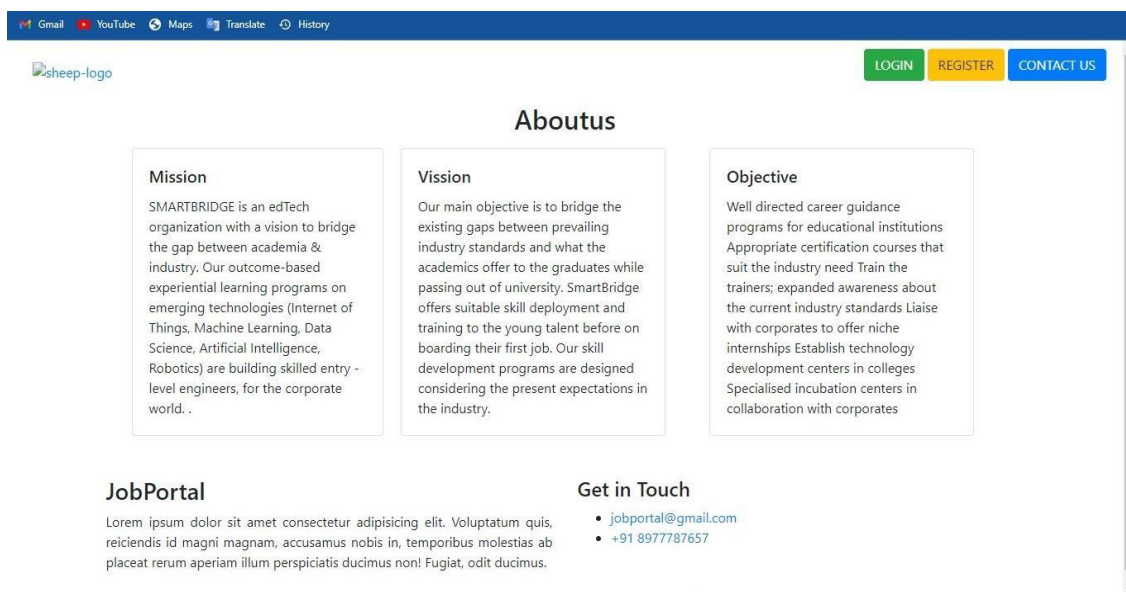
Gmail YouTube Maps Translate History

sheep-logo

LOGIN REGISTER CONTACT US

Aboutus

Mission

SMARTBRIDGE is an edTech organization with a vision to bridge the gap between academia & industry. Our outcome-based experiential learning programs on emerging technologies (Internet of Things, Machine Learning, Data Science, Artificial Intelligence, Robotics) are building skilled entry -level engineers, for the corporate world. .

Vission

Our main objective is to bridge the existing gaps between prevailing industry standards and what the academics offer to the graduates while passing out of university. SmartBridge offers suitable skill deployment and training to the young talent before on boarding their first job. Our skill development programs are designed considering the present expectations in the industry.

Objective

Well directed career guidance programs for educational institutions Appropriate certification courses that suit the industry need Train the trainers; expanded awareness about the current industry standards Liaise with corporates to offer niche internships Establish technology development centers in colleges Specialised incubation centers in collaboration with corporates

JobPortal

Lorem ipsum dolor sit amet consectetur adipisicing elit. Voluptatum quis, reiciendis id magni magnam, accusamus nobis in, temporibus molestias ab placeat rerum aperiam illum perspiciatis ducimus non! Fugiat, odit ducimus.

Get in Touch

- jobportal@gmail.com
- +91 8977787657